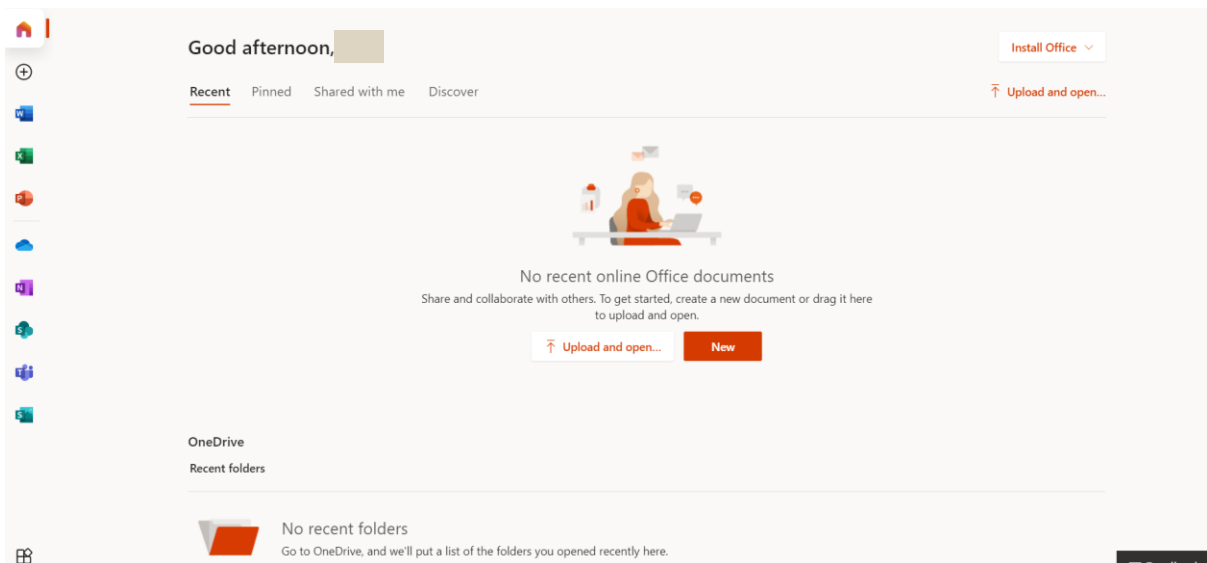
Good afternoon,

Install Office

Recent Pinned Shared with me Discover

Upload and open...

No recent online Office documents

Share and collaborate with others. To get started, create a new document or drag it here to upload and open.

Upload and open...

New

OneDrive

Recent folders

No recent folders

Go to OneDrive, and we'll put a list of the folders you opened recently here.